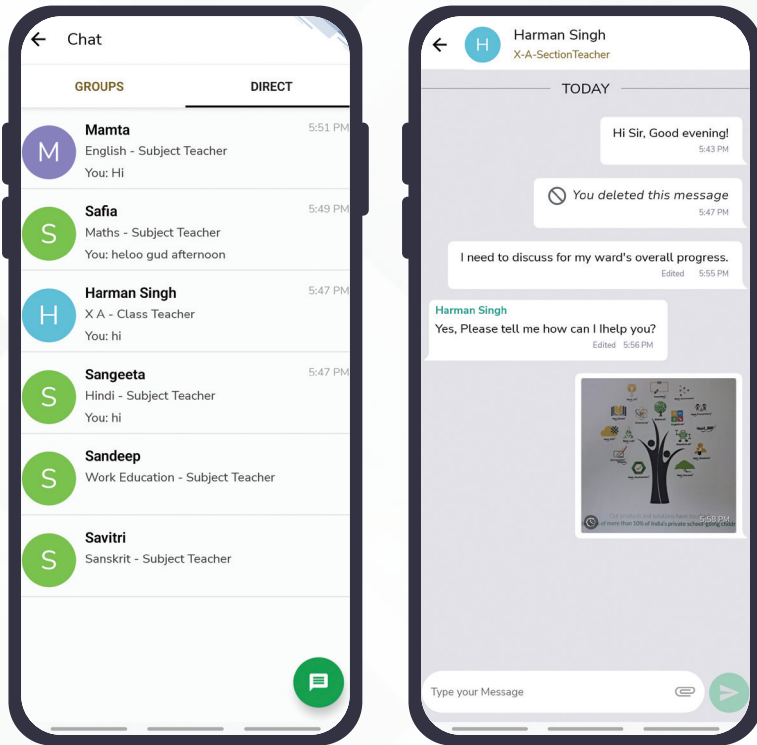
Chat

GROUPS

DIRECT

M
Mamta
5:51 PM
English - Subject Teacher
You: Hi

S
Safia
5:49 PM
Maths - Subject Teacher
You: heloo gud afternoon

H
Harman Singh
5:47 PM
X A - Class Teacher
You: hi

S
Sangeeta
5:47 PM
Hindi - Subject Teacher
You: hi

S
Sandeep
Work Education - Subject Teacher

S
Savitri
Sanskrit - Subject Teacher

H
Harman Singh
X-A-SectionTeacher

TODAY

Hi Sir, Good evening!
5:43 PM

You deleted this message
5:47 PM

I need to discuss for my ward's overall progress.
Edited 5:55 PM

Harman Singh
Yes, Please tell me how can I lhelp you?
Edited 5:56 PM

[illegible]
5:58 PM

Type your Message